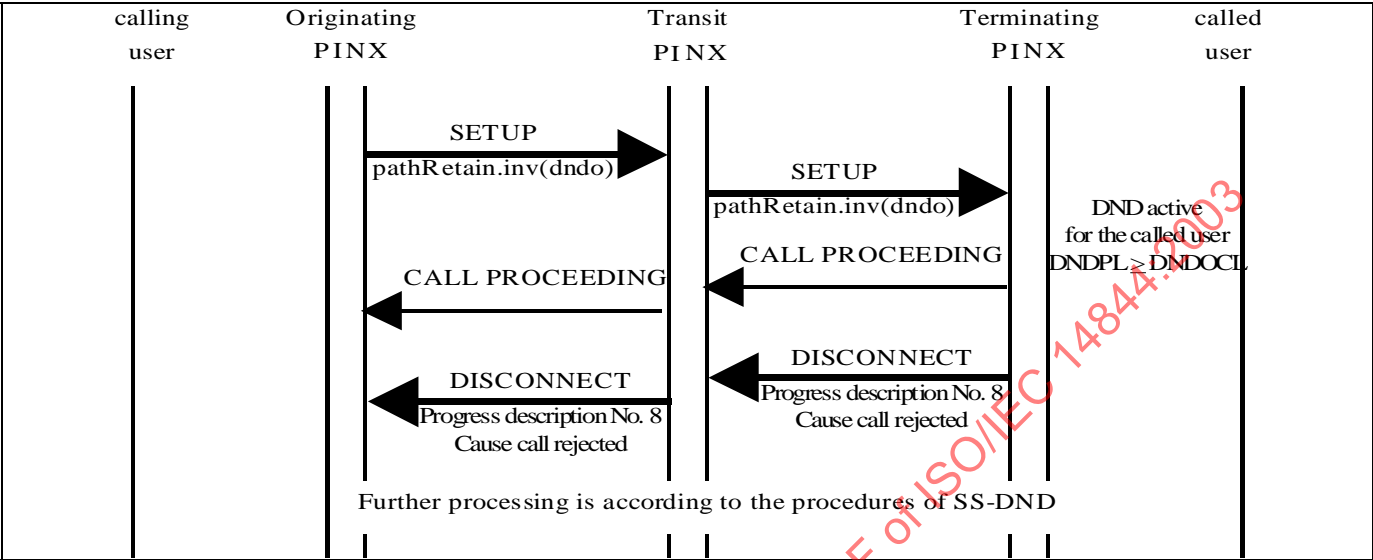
calling user

Originating PINX

Transit PINX

Terminating PINX

called user

SETUP

pathRetain.inv(dndo)

SETUP

pathRetain.inv(dndo)

DND active for the called user DNDPL $\geq$ DNDOCL

CALL PROCEEDING

CALL PROCEEDING

DISCONNECT

Progress description No. 8

Cause call rejected

DISCONNECT

Progress description No. 8

Cause call rejected

Further processing is according to the procedures of SS-DND

F of ISO/IEC 14844:2003